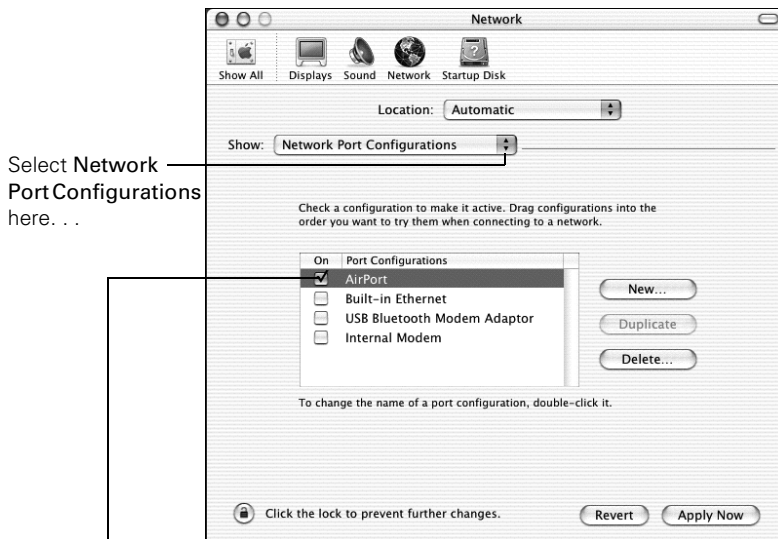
Network

Show All Displays Sound Network Startup Disk

Location: Automatic

Show: Network Port Configurations

Select Network Port Configurations here. . .

Check a configuration to make it active. Drag configurations into the order you want to try them when connecting to a network.

| On | Port Configurations |
|---|---|
| ☑ | AirPort |
| ☐ | Built-in Ethernet |
| ☐ | USB Bluetooth Modem Adaptor |
| ☐ | Internal Modem |

New...

Duplicate

Delete...

To change the name of a port configuration, double-click it.

Click the lock to prevent further changes.

Revert

Apply Now